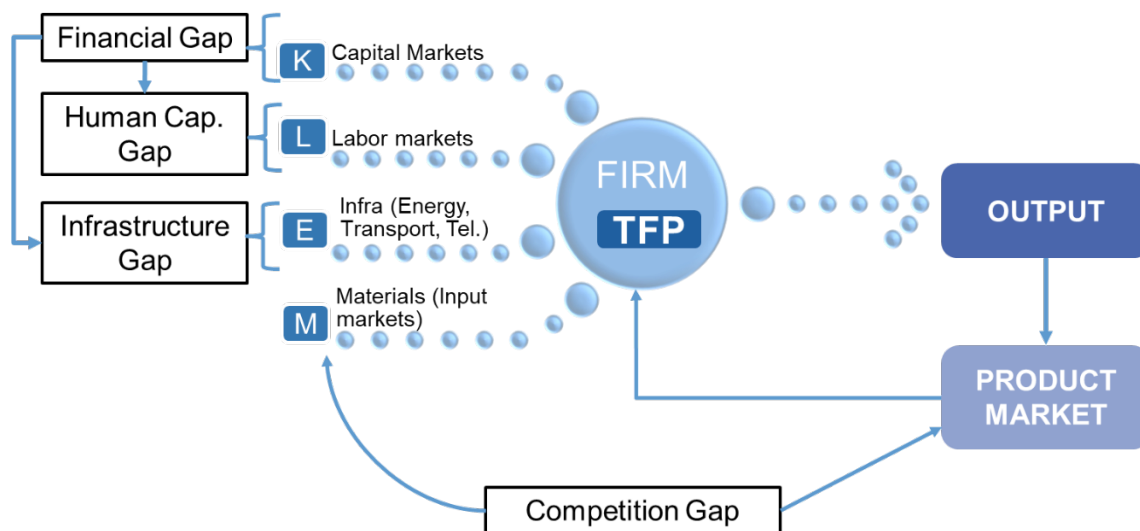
Financial Gap

Human Cap. Gap

Infrastructure Gap

K Capital Markets

L Labor markets

E Infra (Energy, Transport, Tel.)

M Materials (Input markets)

FIRM

TFP

OUTPUT

PRODUCT MARKET

Competition Gap